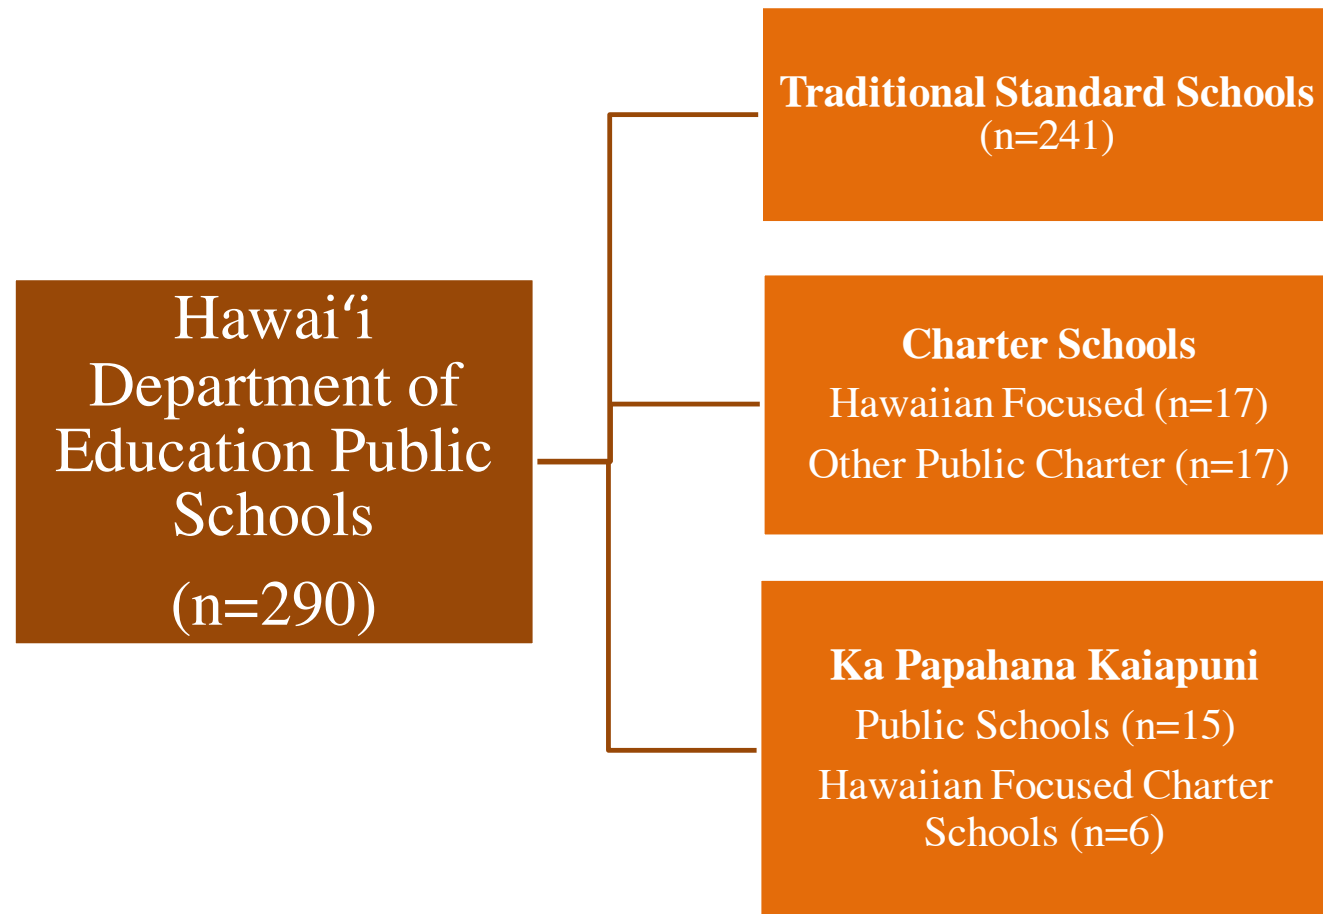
Hawaiʻi Department of Education Public Schools
(n=290)

Traditional Standard Schools
(n=241)

Charter Schools
Hawaiian Focused (n=17)
Other Public Charter (n=17)

Ka Papahana Kaiapuni
Public Schools (n=15)
Hawaiian Focused Charter Schools (n=6)